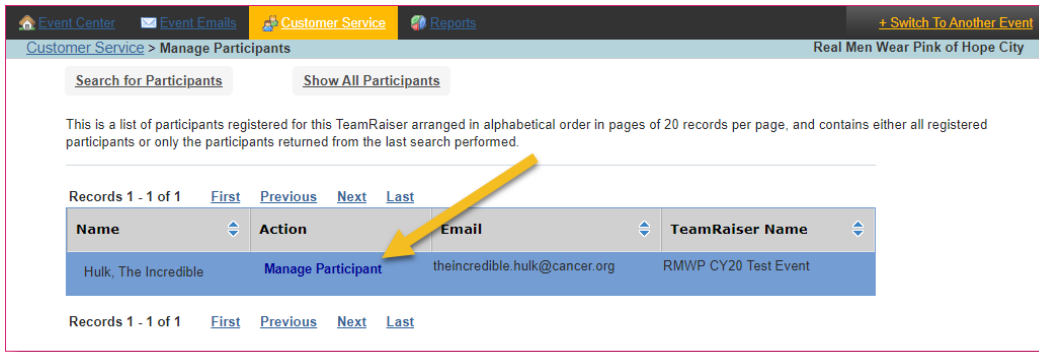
Event Center Event Emails Customer Service Reports + Switch To Another Event

Customer Service > Manage Participants Real Men Wear Pink of Hope City

Search for Participants Show All Participants

This is a list of participants registered for this TeamRaiser arranged in alphabetical order in pages of 20 records per page, and contains either all registered participants or only the participants returned from the last search performed.

Records 1 - 1 of 1 First Previous Next Last

| Name | Action | Email | TeamRaiser Name |
|---|---|---|---|
| Hulk, The Incredible | Manage Participant | theincredible.hulk@cancer.org | RMWP CY20 Test Event |

Records 1 - 1 of 1 First Previous Next Last